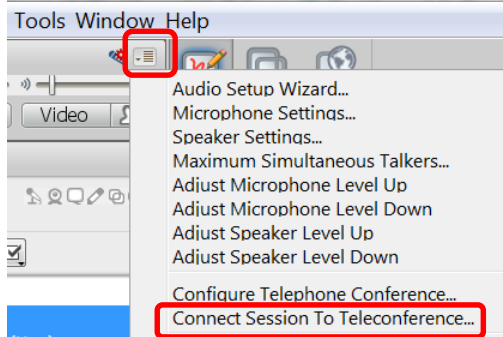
Tools Window Help

Video

Audio Setup Wizard...
Microphone Settings...
Speaker Settings...
Maximum Simultaneous Talkers...
Adjust Microphone Level Up
Adjust Microphone Level Down
Adjust Speaker Level Up
Adjust Speaker Level Down
Configure Telephone Conference...
Connect Session To Teleconference...